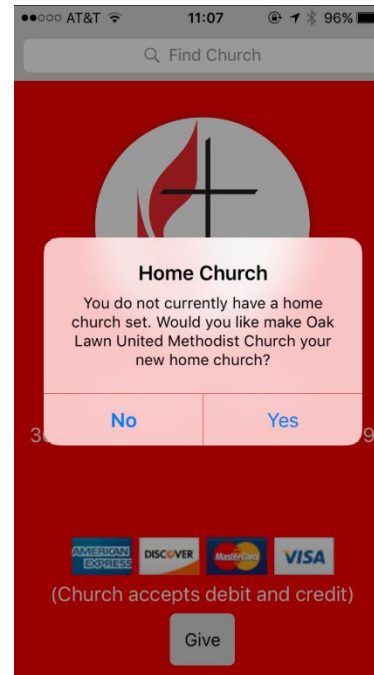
●●○○○ AT&T 11:07 96%

Find Church

Home Church

You do not currently have a home church set. Would you like make Oak Lawn United Methodist Church your new home church?

No

Yes

3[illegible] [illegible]9

AMERICAN EXPRESS

DISCOVER

MasterCard

VISA

(Church accepts debit and credit)

Give